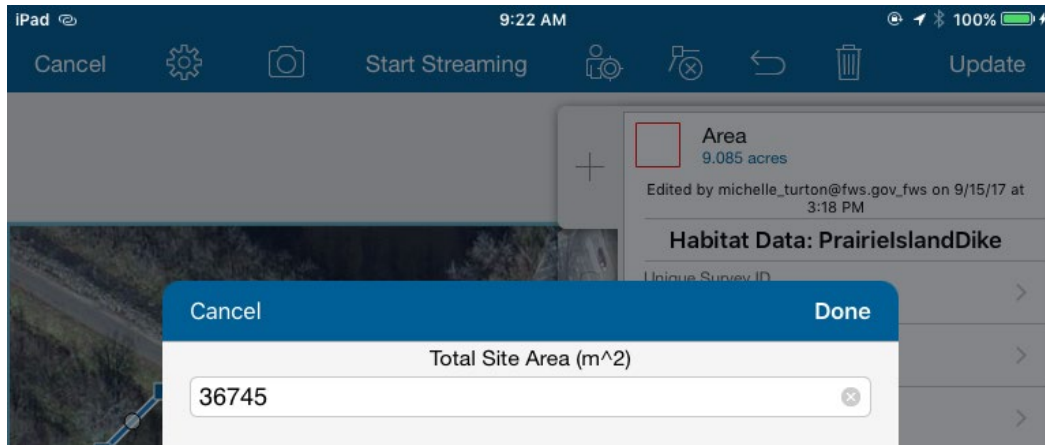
iPad

9:22 AM

100%

Cancel

Start Streaming

Update

Area
9.085 acres

Edited by michelle_turton@fws.gov_fws on 9/15/17 at 3:18 PM

Habitat Data: PrairieIslandDike

Unique Survey ID

Cancel

Done

Total Site Area (m^2)

36745